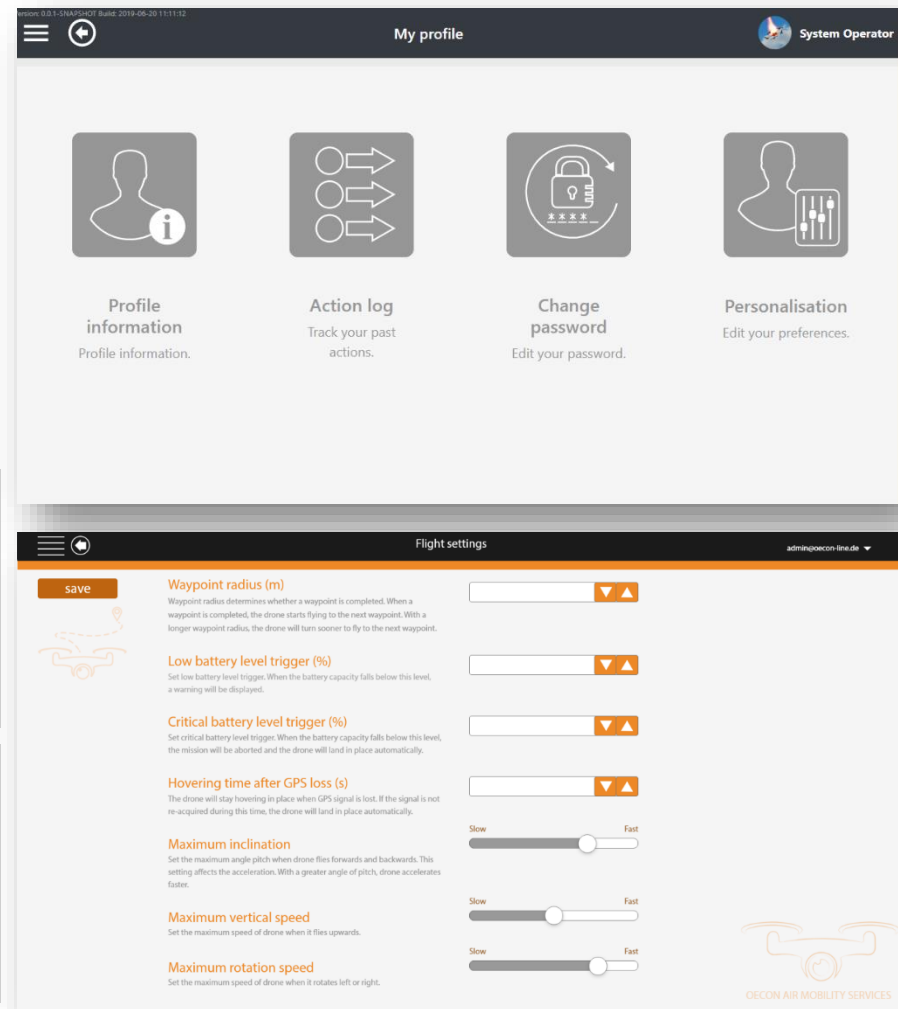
ersion: 0.0.1-SNAPSHOT Build: 2019-06-20 11:11:12

My profile

System Operator

Profile information
Profile information.

Action log
Track your past actions.

Change password
Edit your password.

Personalisation
Edit your preferences.

Flight settings

admin@oecon-line.de

save

Waypoint radius (m)
Waypoint radius determines whether a waypoint is completed. When a waypoint is completed, the drone starts flying to the next waypoint. With a longer waypoint radius, the drone will turn sooner to fly to the next waypoint.

Low battery level trigger (%)
Set low battery level trigger. When the battery capacity falls below this level, a warning will be displayed.

Critical battery level trigger (%)
Set critical battery level trigger. When the battery capacity falls below this level, the mission will be aborted and the drone will land in place automatically.

Hovering time after GPS loss (s)
The drone will stay hovering in place when GPS signal is lost. If the signal is not re-acquired during this time, the drone will land in place automatically.

Maximum inclination
Set the maximum angle pitch when drone flies forwards and backwards. This setting affects the acceleration. With a greater angle of pitch, drone accelerates faster.

Slow
Fast

Maximum vertical speed
Set the maximum speed of drone when it flies upwards.

Slow
Fast

Maximum rotation speed
Set the maximum speed of drone when it rotates left or right.

Slow
Fast

OECON AIR MOBILITY SERVICES